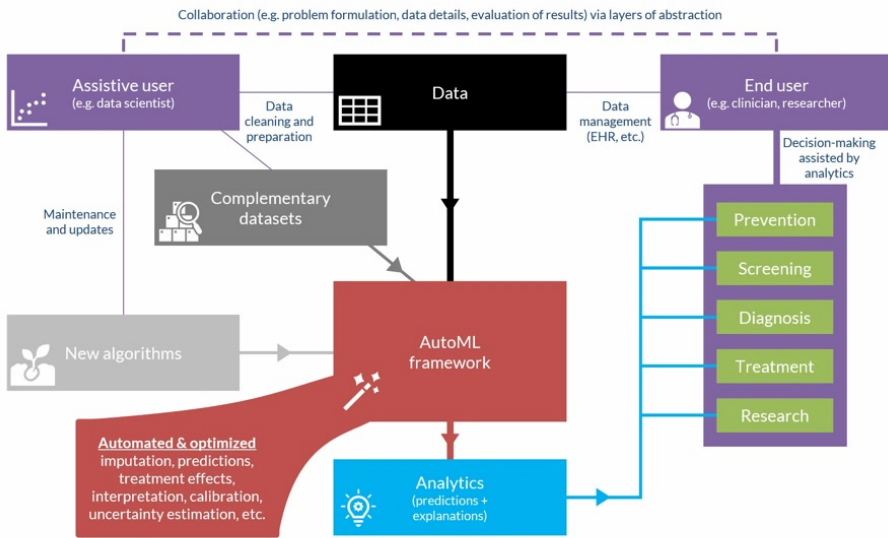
Collaboration (e.g. problem formulation, data details, evaluation of results) via layers of abstraction

Assistive user
(e.g. data scientist)

Data cleaning and preparation

Data

Data management (EHR, etc.)

End user
(e.g. clinician, researcher)

Decision-making assisted by analytics

Complementary datasets

Maintenance and updates

Prevention

Screening

Diagnosis

Treatment

Research

New algorithms

AutoML framework

Automated & optimized
imputation, predictions, treatment effects, interpretation, calibration, uncertainty estimation, etc.

Analytics
(predictions + explanations)